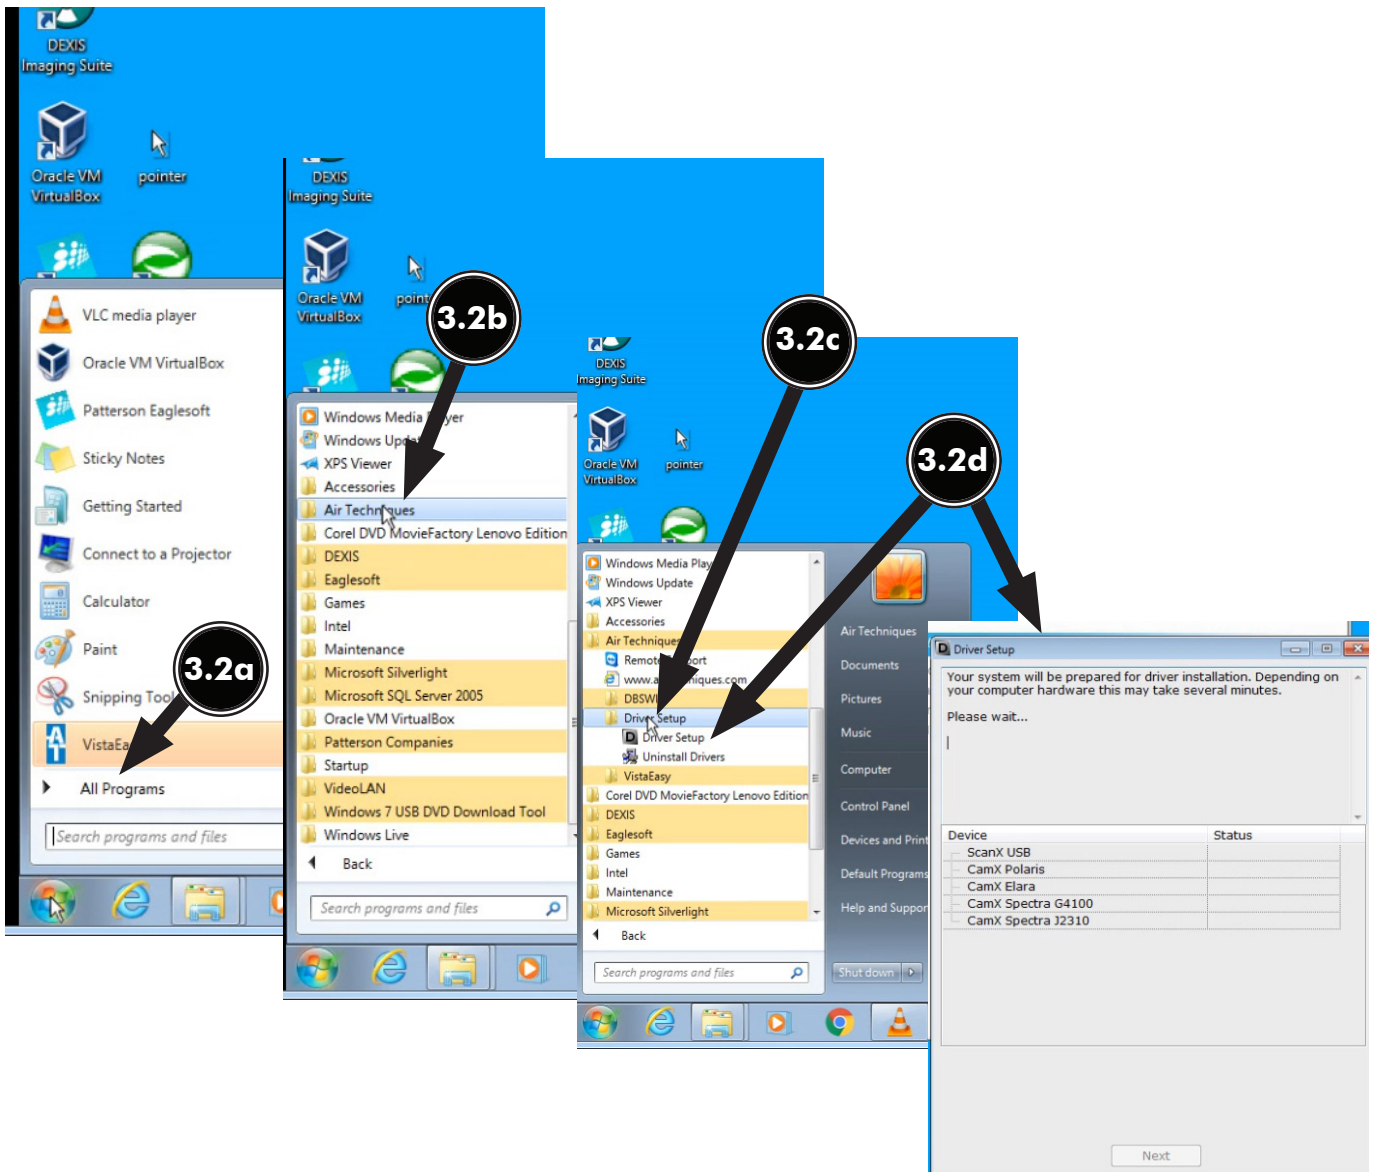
DEXIS Imaging Suite

Oracle VM VirtualBox

pointer

VLC media player
Oracle VM VirtualBox
Patterson Eaglesoft
Sticky Notes
Getting Started
Connect to a Projector
Calculator
Paint
Snipping Tool
VistaEa
All Programs
Search programs and files

3.2a

DEXIS Imaging Suite

Oracle VM VirtualBox

point

3.2b

Windows Media Player
Windows Upd
XPS Viewer
Accessories
Air Techniques
Corel DVD MovieFactory Lenovo Edition
DEXIS
Eaglesoft
Games
Intel
Maintenance
Microsoft Silverlight
Microsoft SQL Server 2005
Oracle VM VirtualBox
Patterson Companies
Startup
VideoLAN
Windows 7 USB DVD Download Tool
Windows Live
Back
Search programs and files

3.2c

DEXIS Imaging Suite

Oracle VM VirtualBox

pointer

3.2d

Windows Media Play
Windows Update
XPS Viewer
Accessories
Air Techniques
Remot port
www.a niques.com
DBSW
Driver Setup
Driver Setup
Uninstall Drivers
VistaEasy
Corel DVD MovieFactory Lenovo Edition
DEXIS
Eaglesoft
Games
Intel
Maintenance
Microsoft Silverlight
Back
Search programs and files

Air Techniques
Documents
Pictures
Music
Computer
Control Panel
Devices and Print
Default Programs
Help and Suppor
Shut down

Driver Setup
Your system will be prepared for driver installation. Depending on your computer hardware this may take several minutes.
Please wait...

| Device | Status |
|---|---|
| ScanX USB | |
| CamX Polaris | |
| CamX Elara | |
| CamX Spectra G4100 | |
| CamX Spectra J2310 | |

Next